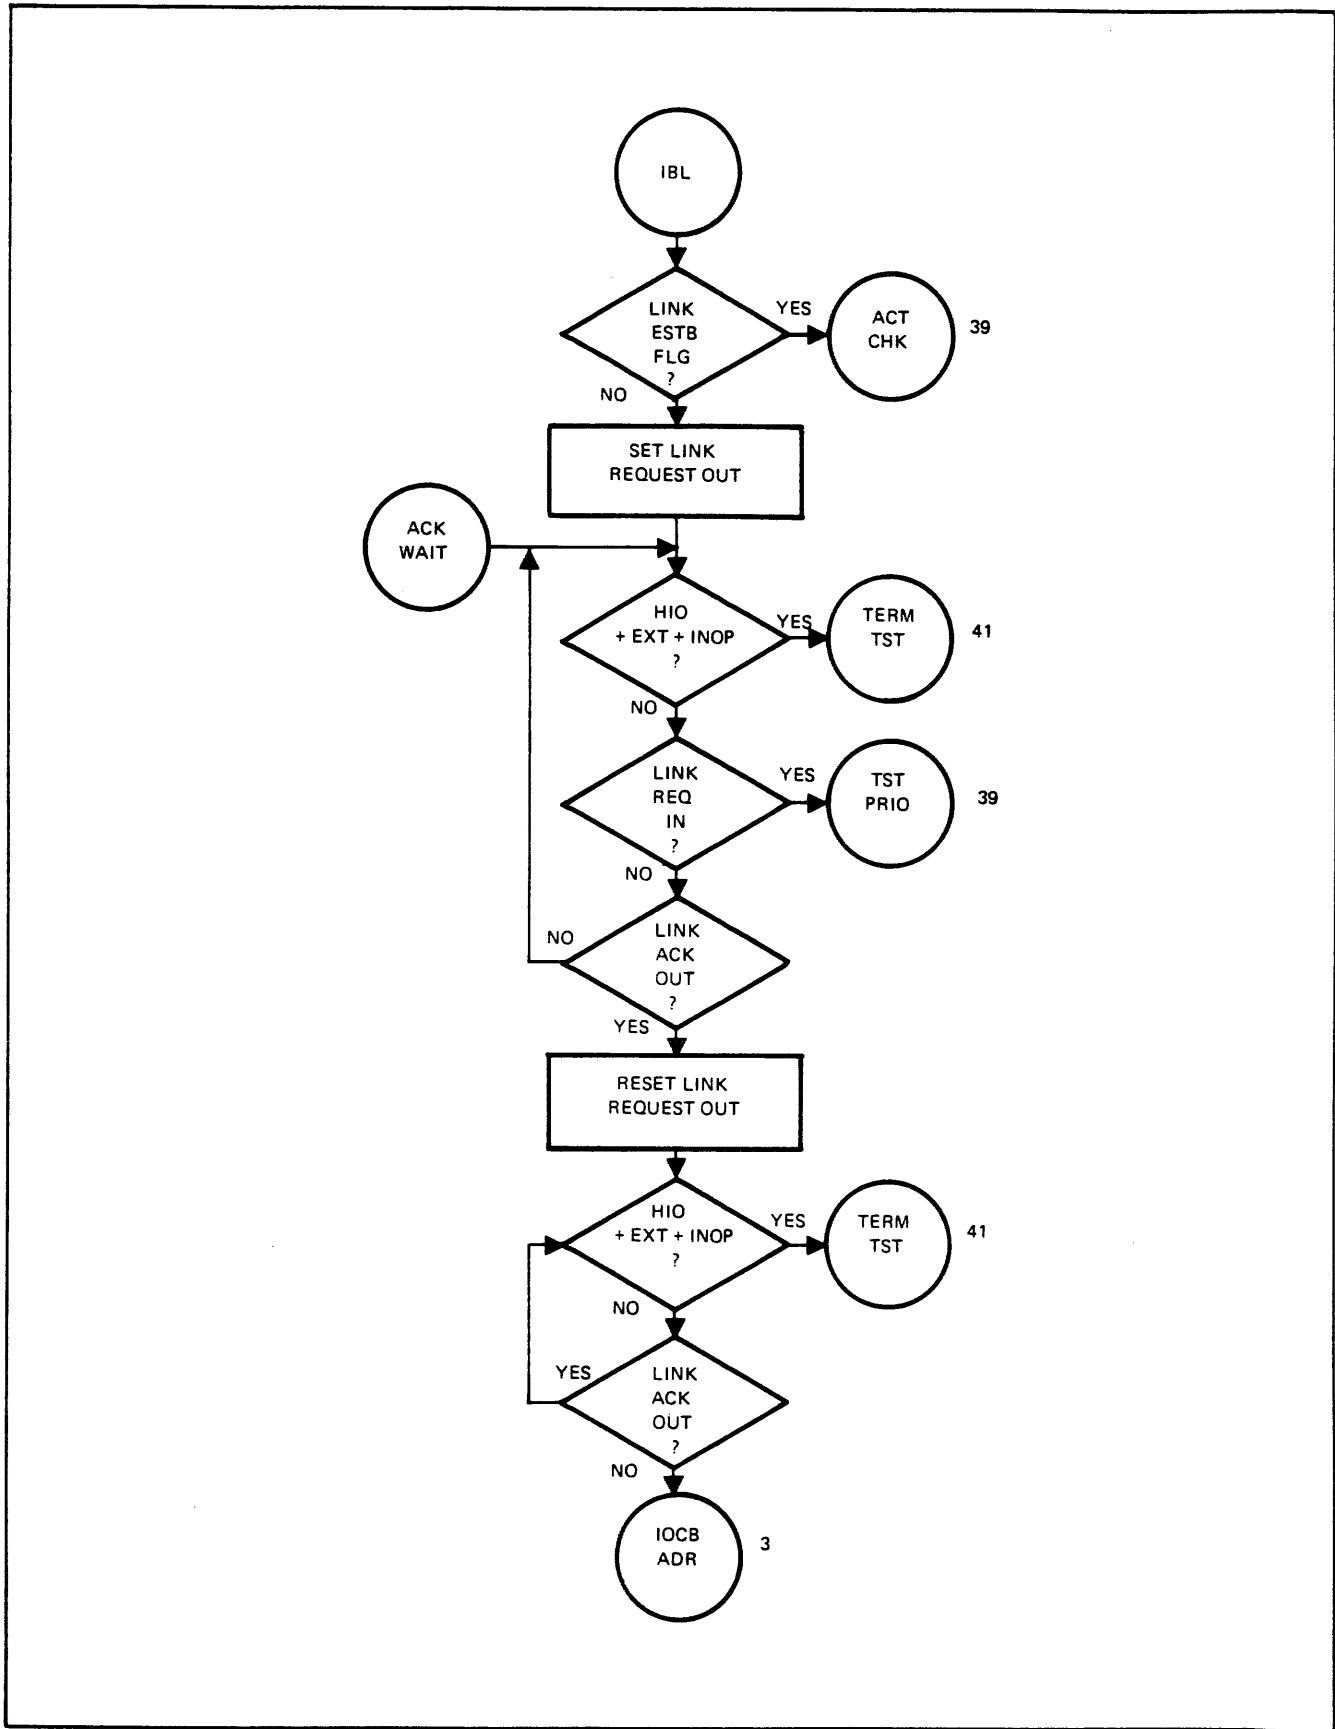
IBL

LINK ESTB FLG ?

YES

ACT CHK

39

NO

SET LINK REQUEST OUT

ACK WAIT

HIO + EXT + INOP ?

YES

TERM TST

41

NO

LINK REQ IN ?

YES

TST PRIO

39

NO

NO

LINK ACK OUT ?

YES

RESET LINK REQUEST OUT

HIO + EXT + INOP ?

YES

TERM TST

41

NO

YES

LINK ACK OUT ?

NO

IOCB ADR

3